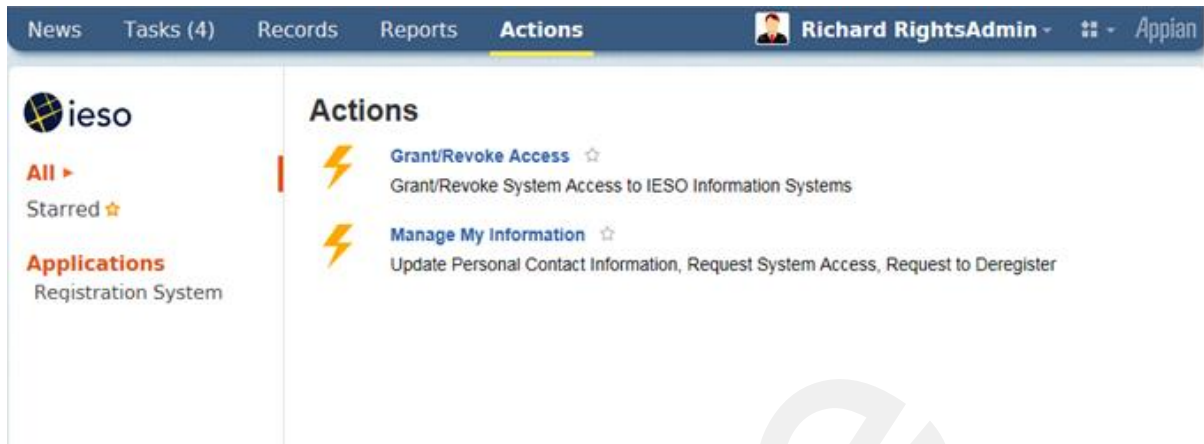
News Tasks (4) Records Reports Actions

Richard RightsAdmin Appian

ieso

All ▸

Starred

Applications

Registration System

Actions

Grant/Revoke Access

Grant/Revoke System Access to IESO Information Systems

Manage My Information

Update Personal Contact Information, Request System Access, Request to Deregister